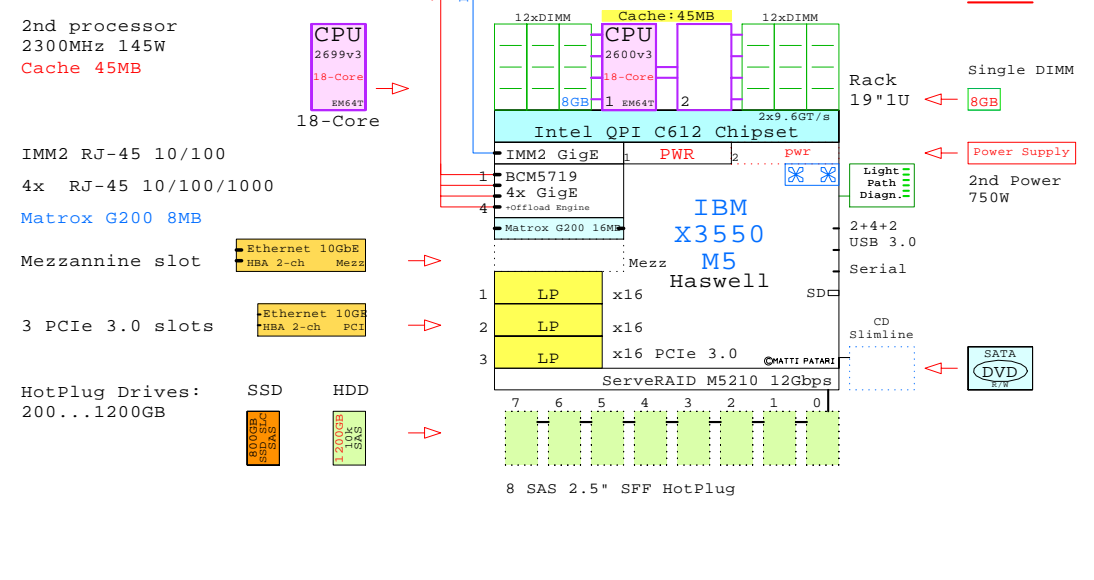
2nd processor
2300MHz 145W
Cache 45MB

CPU
2699v3
18-Core
EM64T
18-Core

IMM2 RJ-45 10/100

4x RJ-45 10/100/1000

Matrox G200 8MB

Ethernet 10GbE
HBA 2-ch Mezz
Mezzannine slot

Ethernet 10GbE
HBA 2-ch PCI
3 PCIe 3.0 slots

HotPlug Drives:
200...1200GB

SSD
800GB SSD SLC SAS

HDD
1200GB 10k SAS

12xDIMM
Cache:45MB
12xDIMM
CPU
2600v3
18-Core
8GB
1 EM64T
2
2x9.6GT/s
Intel QPI C612 Chipset
IMM2 GigE
1 PWR
2 pwr
1 BCM5719
4x GigE
4 +Offload Engine
Matrox G200 16MB

IBM
X3550
M5
Haswell

Mezz
1 LP x16
2 LP x16
3 LP x16 PCIe 3.0
SD
©MATTI PATARI
ServeRAID M5210 12Gbps
7 6 5 4 3 2 1 0
8 SAS 2.5" SFF HotPlug

Rack
19"1U

Single DIMM
8GB

Power Supply
2nd Power
750W

Light
Path
Diagn.

2+4+2
USB 3.0

Serial

CD
Slimline

SATA
DVD
R/W